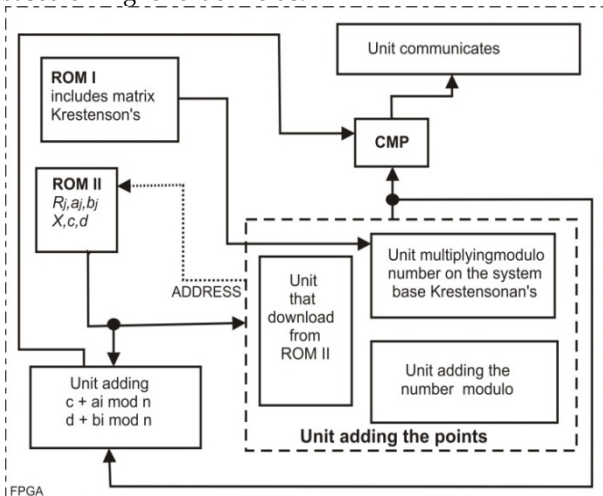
Unit communicates

ROM I
includes matrix
Krestenson's

CMP

ROM II
$R_j, a_j, b_j$
$X, c, d$

ADDRESS

Unit
that
download
from
ROM II

Unit multiplyingmodulo
number on the system
base Krestensonan's

Unit adding the
number modulo

Unit adding
c + ai mod n
d + bi mod n

Unit adding the points

FPGA